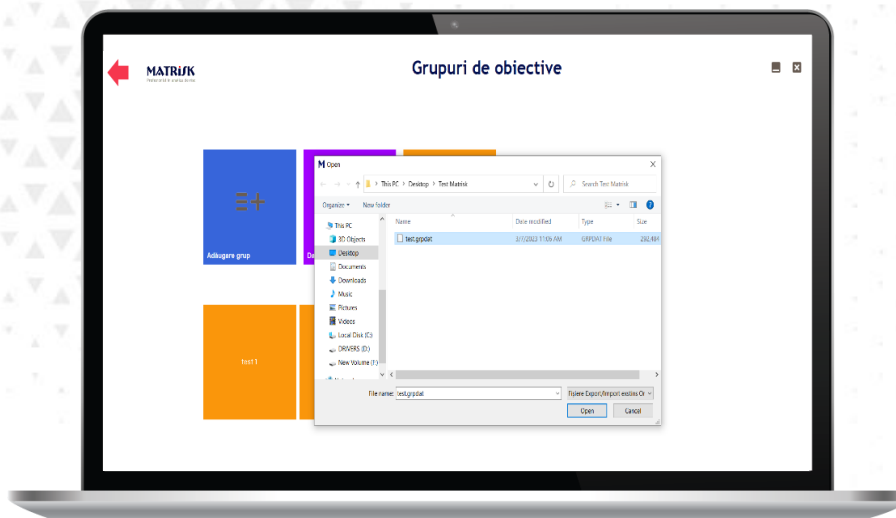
MATRISK

Grupuri de obiective

Adaugare grup

De

test1

Open

This PC > Desktop > Test Matrisk

Search Test Matrisk

Organize ▾ New folder

This PC
3D Objects
Desktop
Documents
Downloads
Music
Pictures
Videos
Local Disk (C:)
DRIVERS (D:)
New Volume (F:)

| Name | Date modified | Type | Size |
|---|---|---|---|
| test.grpdat | 1/7/2023 11:06 AM | GRPDAT File | 282 KB |

File name: test.grpdat

Fisiere Export/Import exotiva Or

Open

Cancel